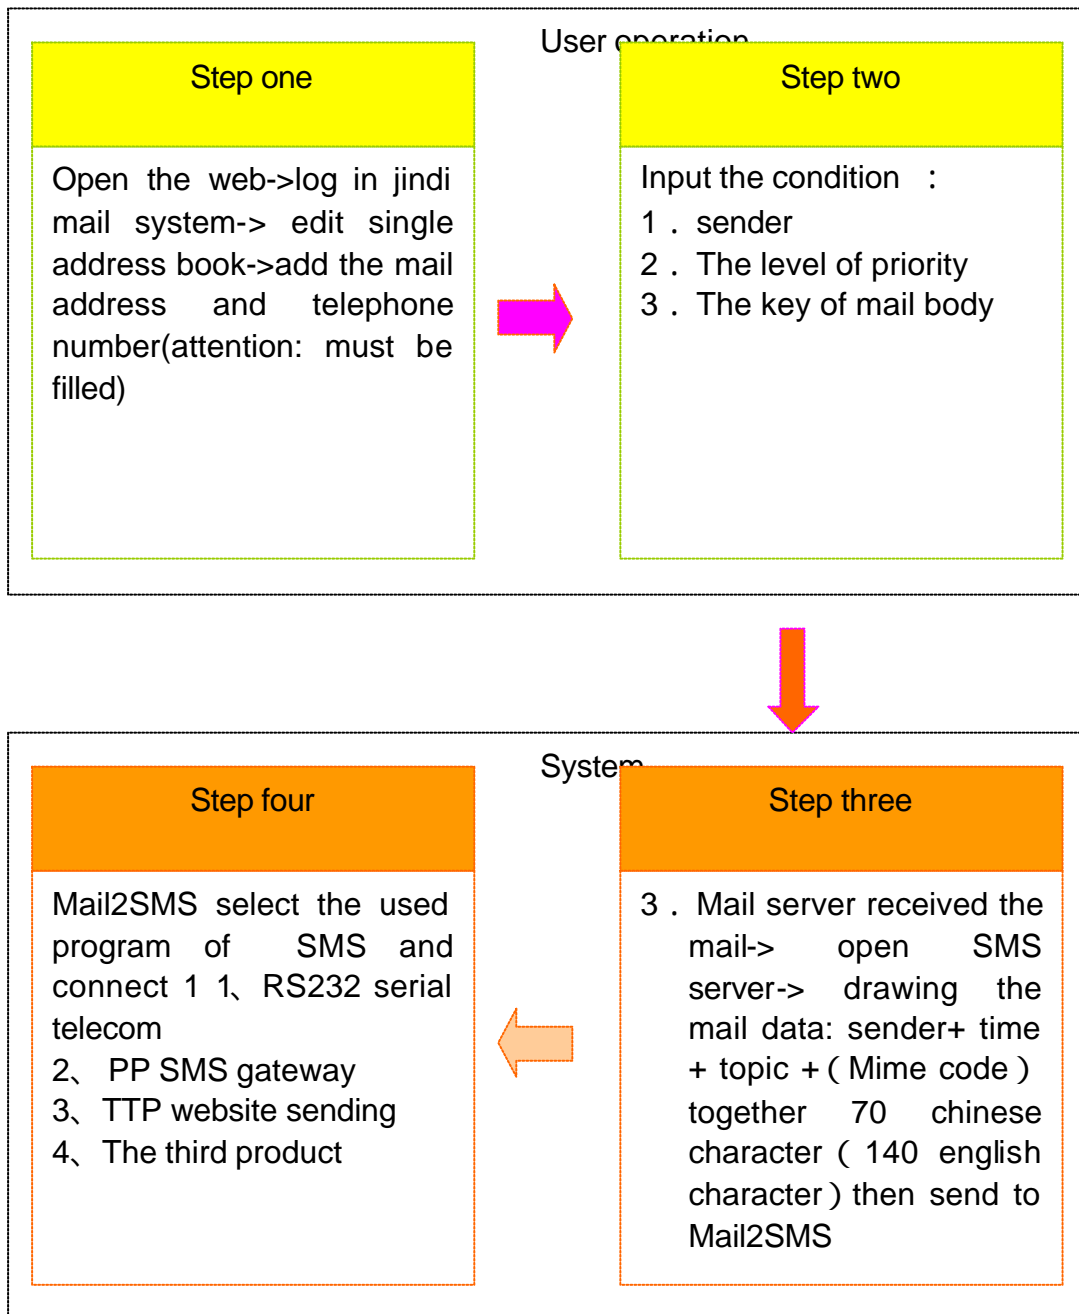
User operation

Step one

Open the web->log in jindi mail system-> edit single address book->add the mail address and telephone number(attention: must be filled)

Step two

Input the condition ：
1．sender
2．The level of priority
3．The key of mail body

System

Step four

Mail2SMS select the used program of SMS and connect 1 1、RS232 serial telecom
2、 PP SMS gateway
3、TTP website sending
4、The third product

Step three

3．Mail server received the mail-> open SMS server-> drawing the mail data: sender+ time + topic +（Mime code）together 70 chinese character（140 english character）then send to Mail2SMS